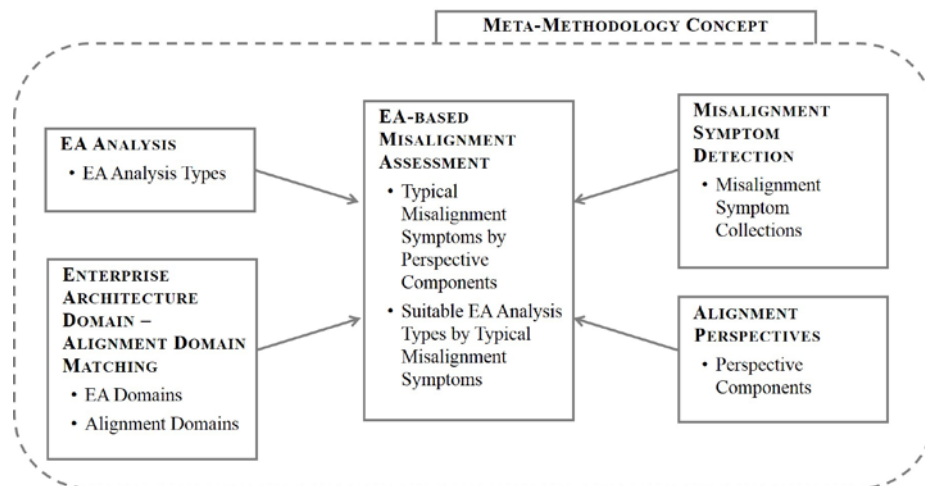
META-METHODOLOGY CONCEPT

EA ANALYSIS
• EA Analysis Types

ENTERPRISE ARCHITECTURE DOMAIN – ALIGNMENT DOMAIN MATCHING
• EA Domains
• Alignment Domains

EA-BASED MISALIGNMENT ASSESSMENT
• Typical Misalignment Symptoms by Perspective Components
• Suitable EA Analysis Types by Typical Misalignment Symptoms

MISALIGNMENT SYMPTOM DETECTION
• Misalignment Symptom Collections

ALIGNMENT PERSPECTIVES
• Perspective Components